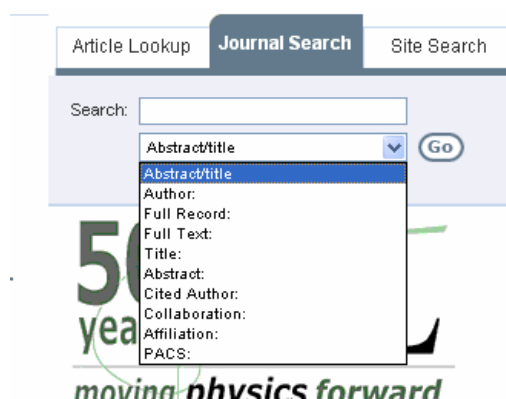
Article Lookup
Journal Search
Site Search

Search:

Abstract/title
Go

Abstract/title
Author:
Full Record:
Full Text:
Title:
Abstract:
Cited Author:
Collaboration:
Affiliation:
PACS:

5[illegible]
yea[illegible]
moving physics forward